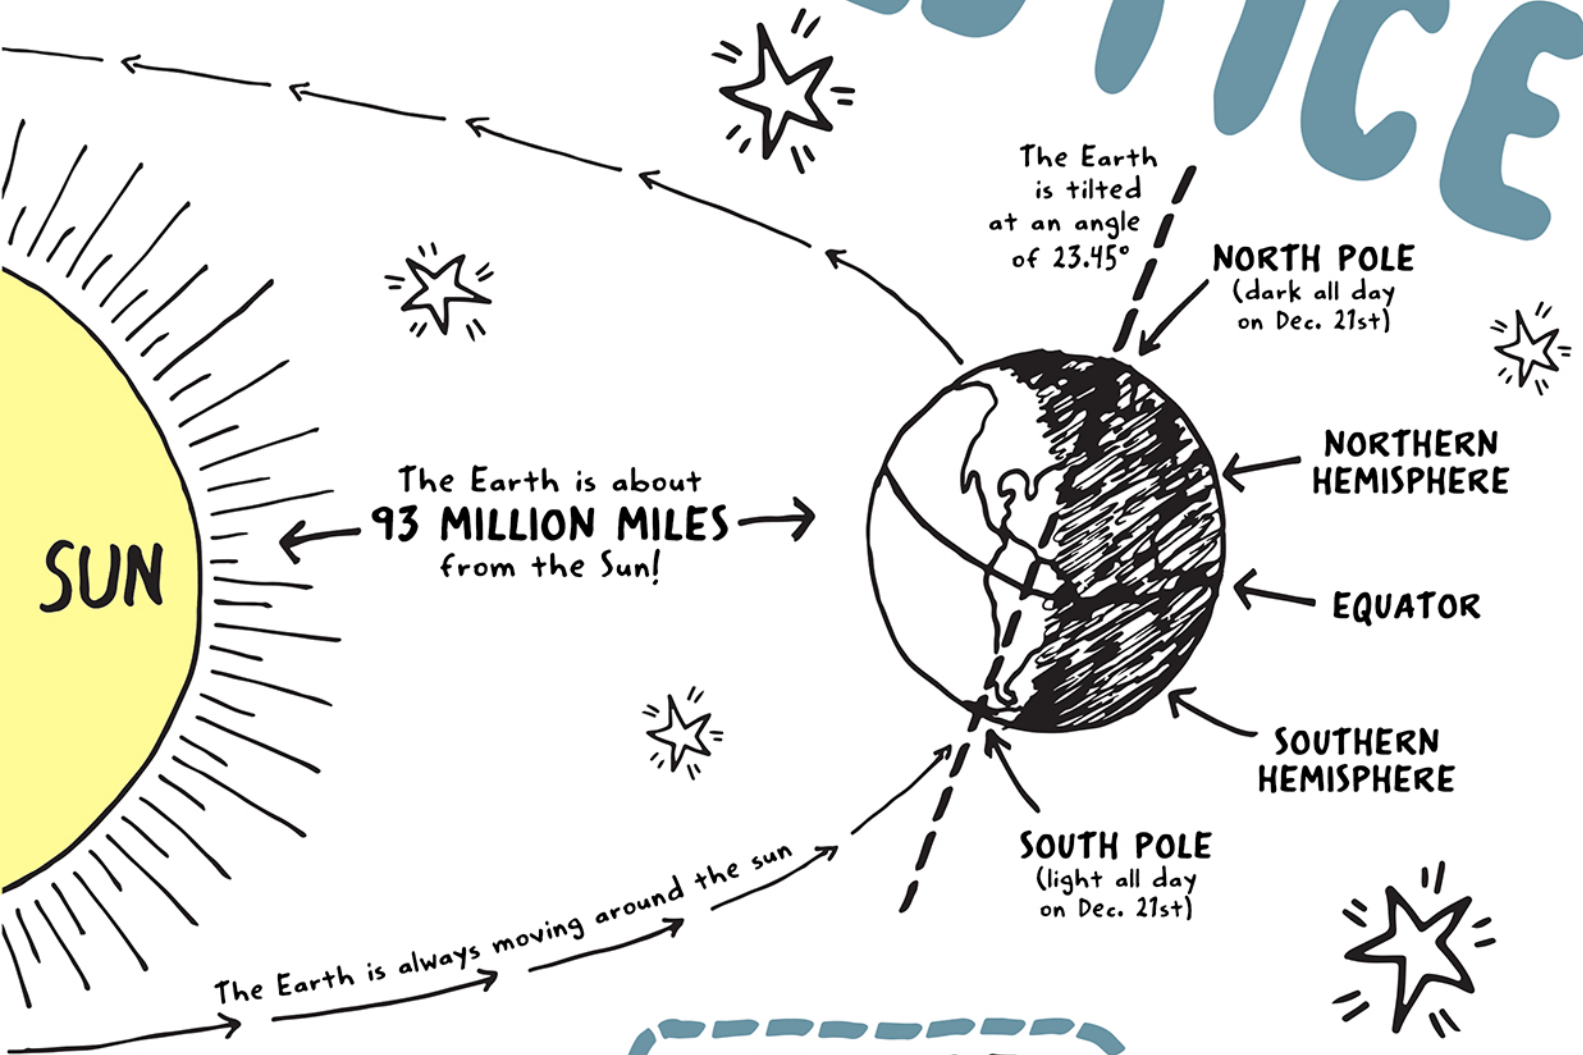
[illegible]TICE

The Earth is tilted at an angle of 23.45°

NORTH POLE
(dark all day on Dec. 21st)

SUN

The Earth is about
93 MILLION MILES
from the Sun!

NORTHERN HEMISPHERE

EQUATOR

SOUTHERN HEMISPHERE

SOUTH POLE
(light all day on Dec. 21st)

The Earth is always moving around the sun